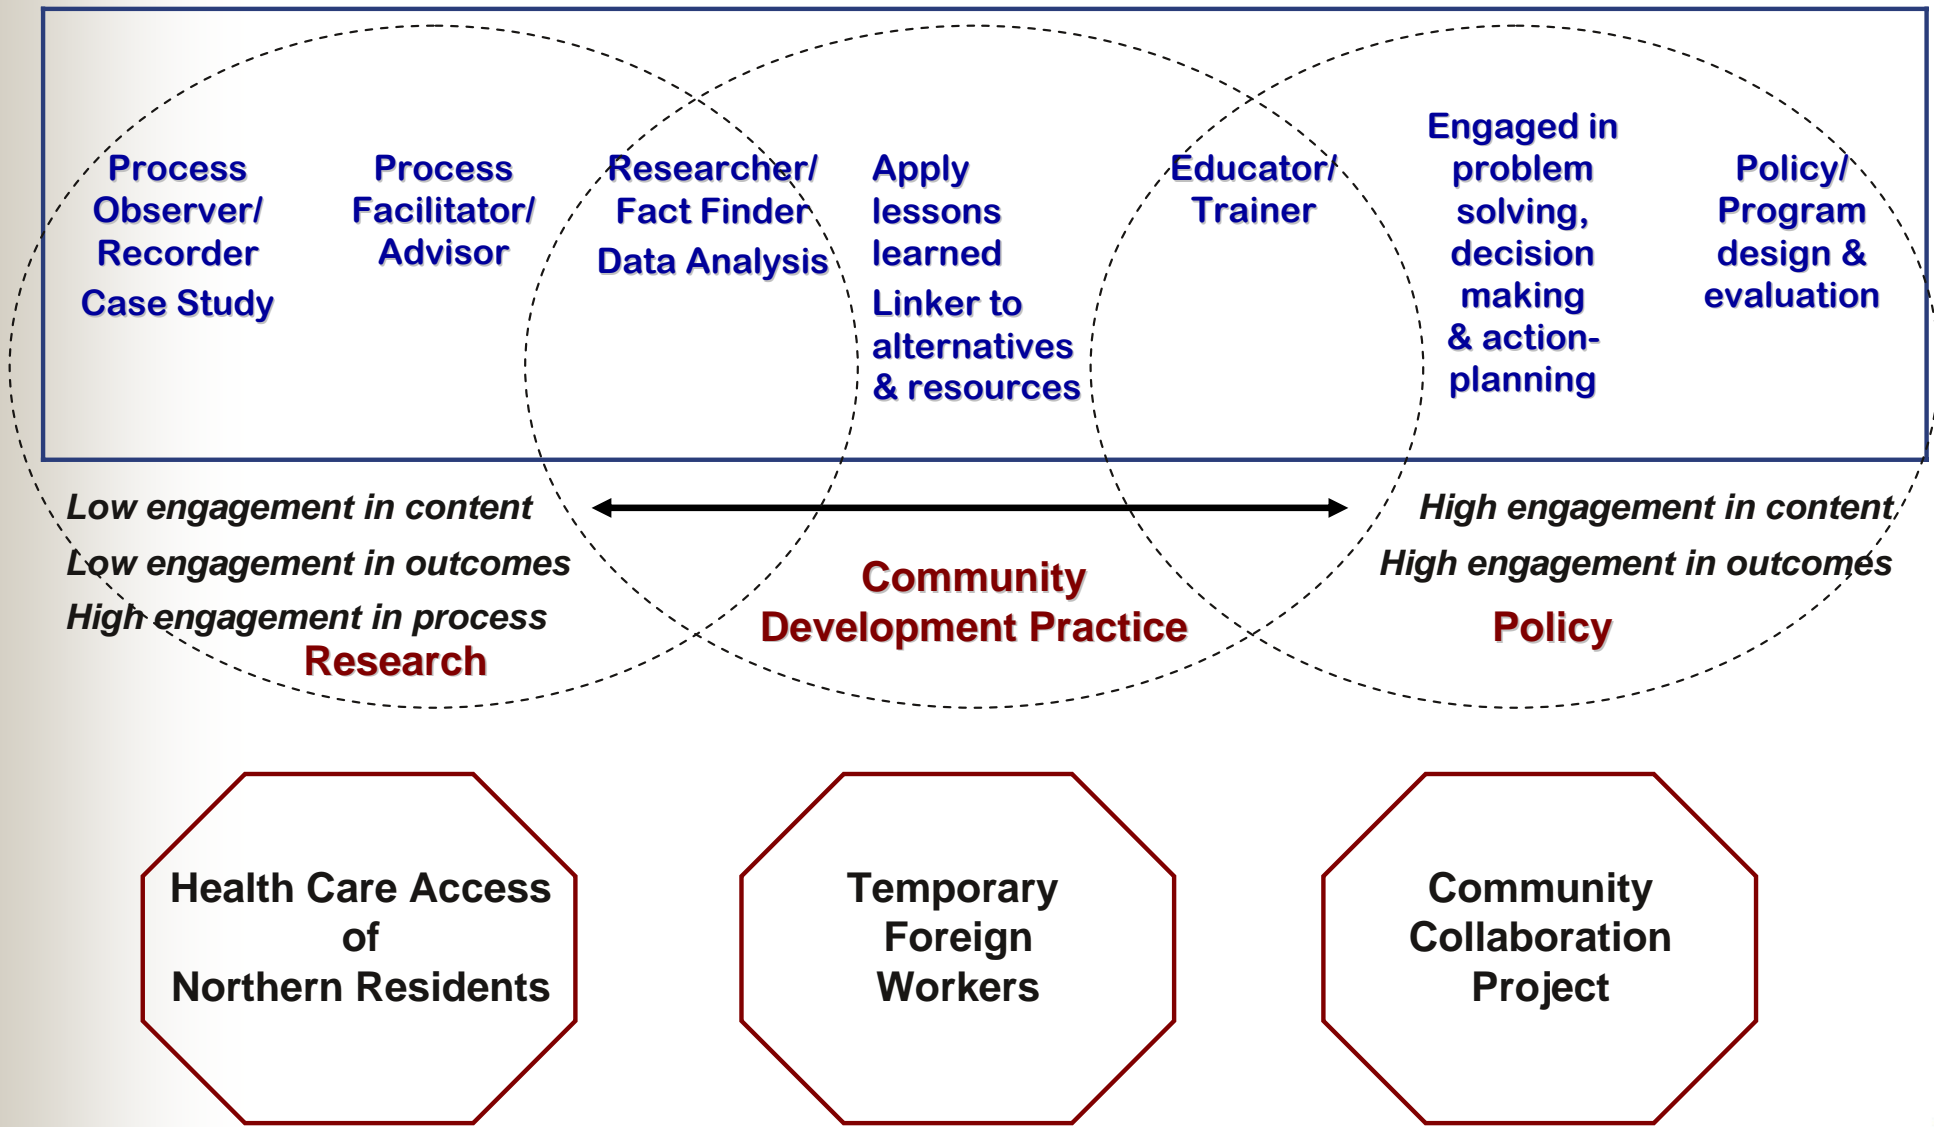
Process Observer/ Recorder

Case Study

Process Facilitator/ Advisor

Researcher/ Fact Finder

Data Analysis

Apply lessons learned

Linker to alternatives & resources

Educator/ Trainer

Engaged in problem solving, decision making & action-planning

Policy/ Program design & evaluation

Low engagement in content

Low engagement in outcomes

High engagement in process

Research

Community Development Practice

High engagement in content

High engagement in outcomes

Policy

Health Care Access of Northern Residents

Temporary Foreign Workers

Community Collaboration Project